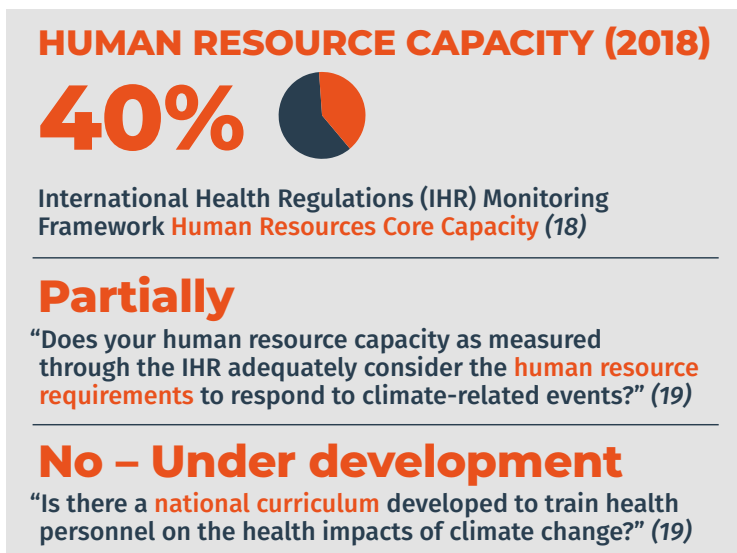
HUMAN RESOURCE CAPACITY (2018)

40%

International Health Regulations (IHR) Monitoring Framework Human Resources Core Capacity *(18)*

Partially

“Does your human resource capacity as measured through the IHR adequately consider the human resource requirements to respond to climate-related events?” *(19)*

No – Under development

“Is there a national curriculum developed to train health personnel on the health impacts of climate change?” *(19)*